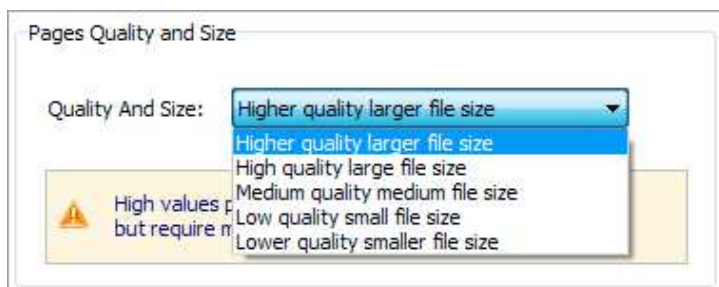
Pages Quality and Size

Quality And Size: Higher quality larger file size

Higher quality larger file size
High quality large file size
Medium quality medium file size
Low quality small file size
Lower quality smaller file size

High values p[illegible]
but require m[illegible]